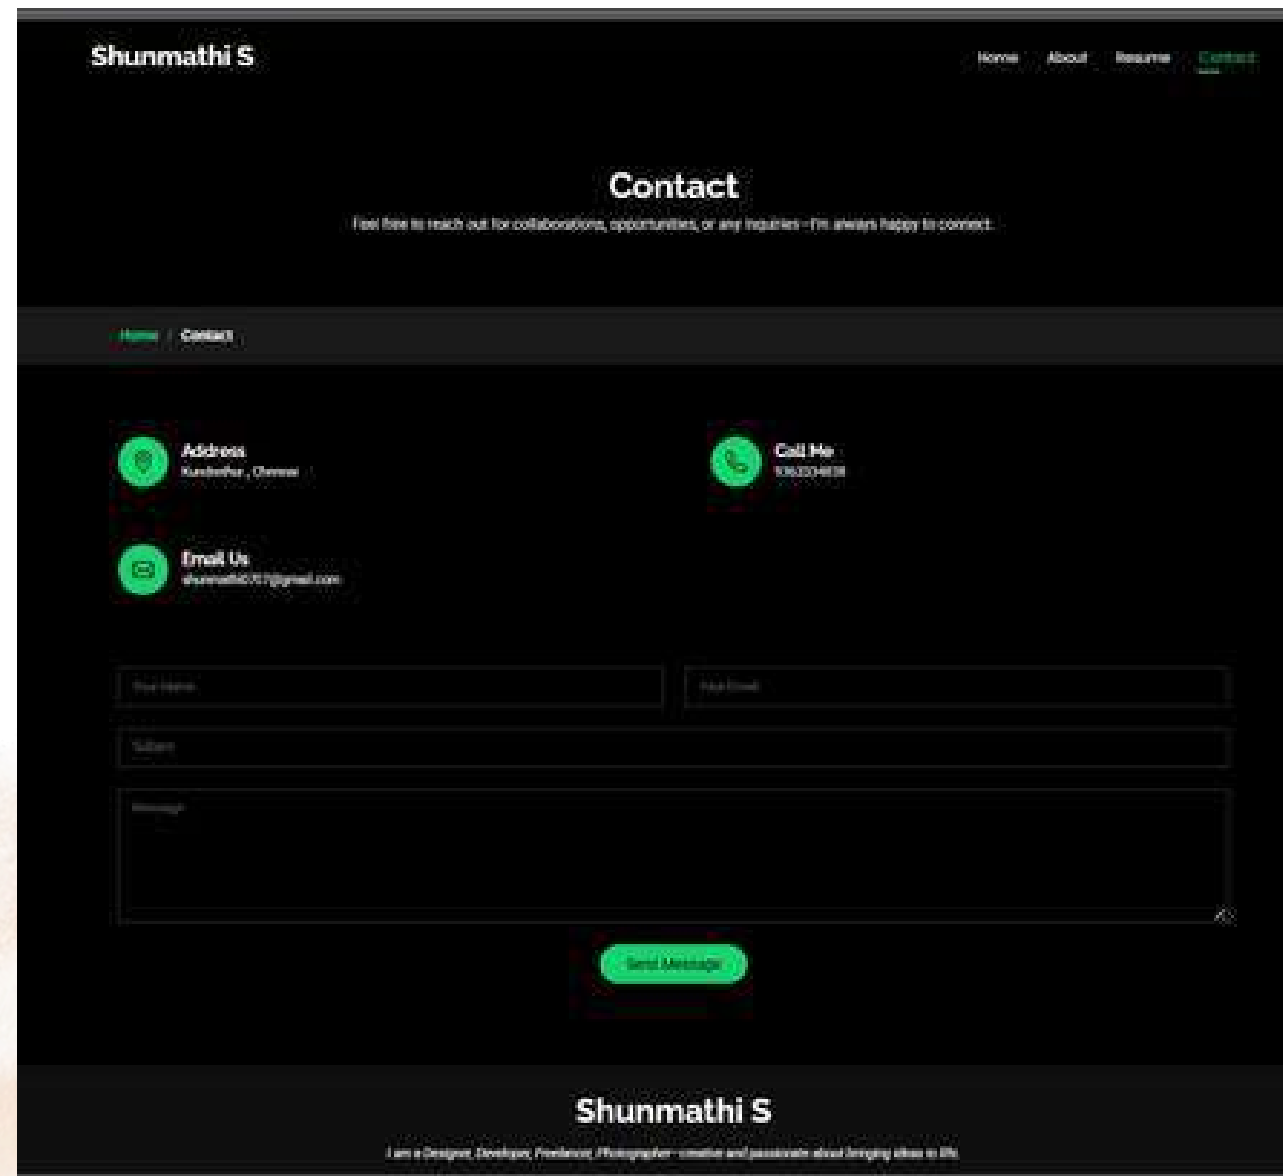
Shunmathi S

Home About Resume Contact

Contact

Feel free to reach out for collaborations, opportunities, or any inquiries – I'm always happy to connect.

Home / Contact

Address
Kundrathur , Chennai

Call Me
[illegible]

Email Us
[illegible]@gmail.com

Your Name

Your Email

Subject

Message

Send Message

Shunmathi S

I am a Designer, Developer, Freelancer, Photographer – creative and passionate about bringing ideas to life.